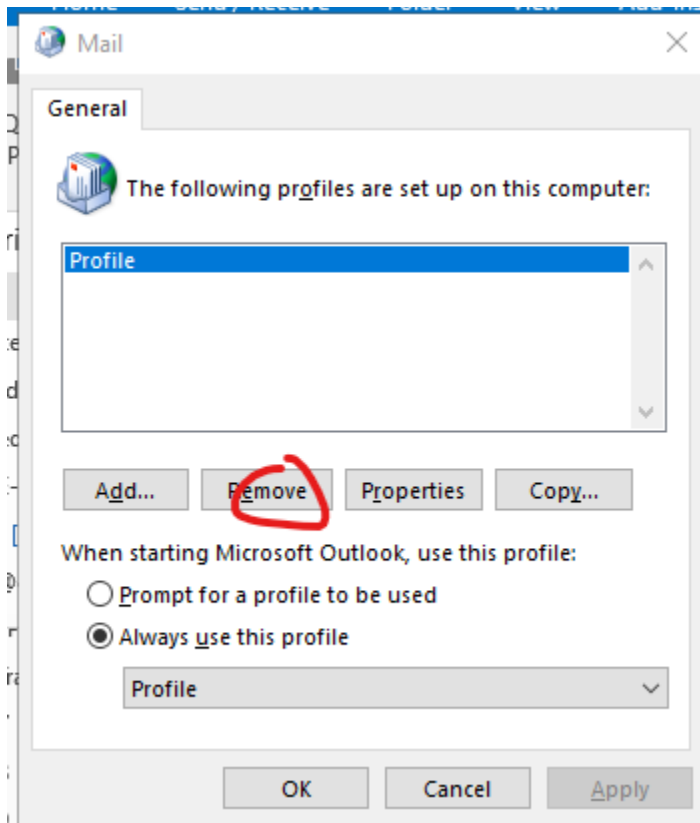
Mail

General

The following profiles are set up on this computer:

Profile

Add...

Remove

Properties

Copy...

When starting Microsoft Outlook, use this profile:

Prompt for a profile to be used

Always use this profile

Profile

OK

Cancel

Apply